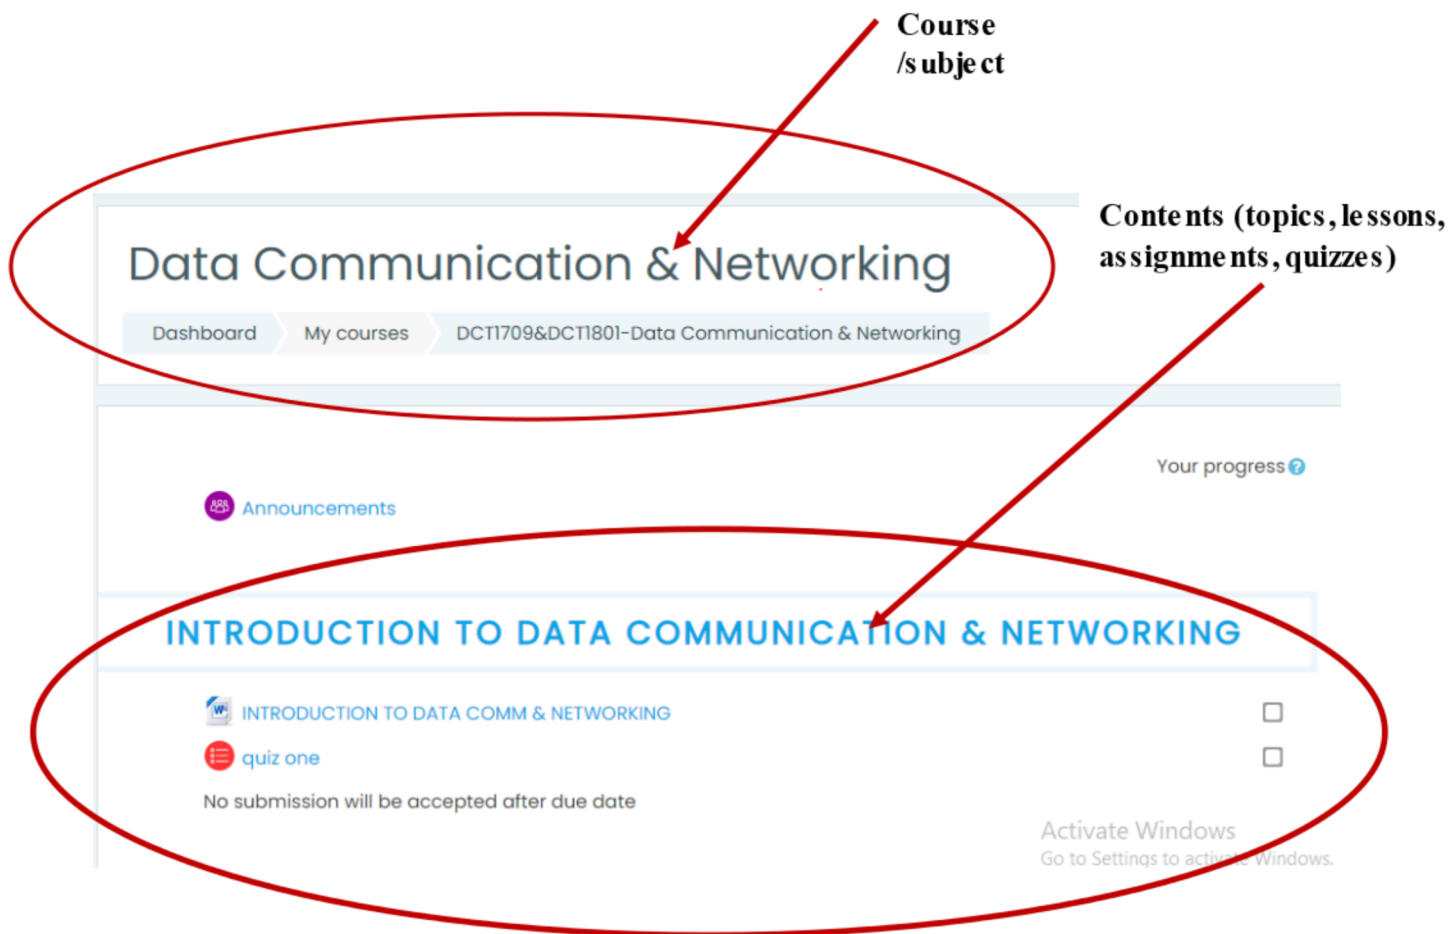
Course /subject

Contents (topics, lessons, assignments, quizzes)

Data Communication & Networking

Dashboard My courses DCT1709&DCT1801-Data Communication & Networking

Your progress

Announcements

INTRODUCTION TO DATA COMMUNICATION & NETWORKING

INTRODUCTION TO DATA COMM & NETWORKING

quiz one

No submission will be accepted after due date

Activate Windows
Go to Settings to activate Windows.